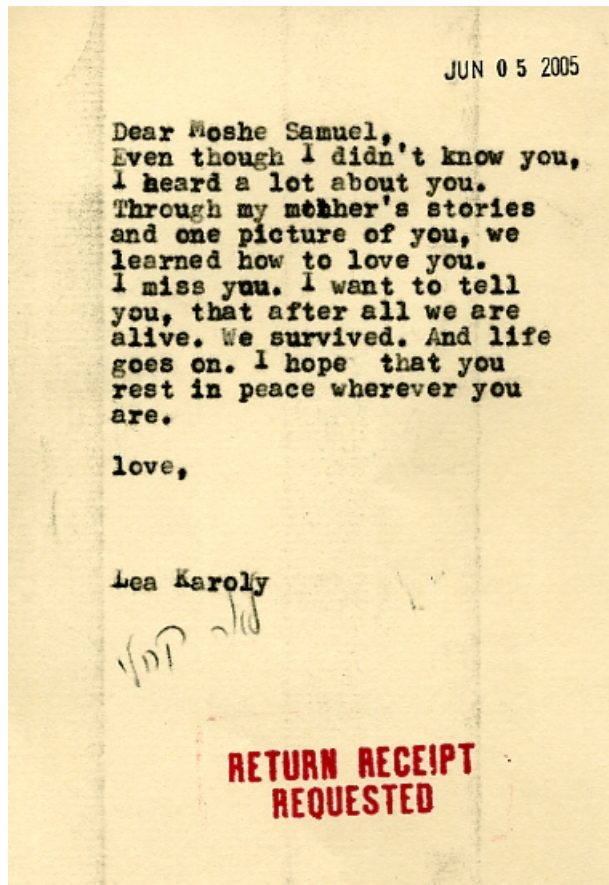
JUN 0 5 2005

Dear Moshe Samuel,
Even though I didn't know you, I heard a lot about you. Through my mother's stories and one picture of you, we learned how to love you. I miss you. I want to tell you, that after all we are alive. We survived. And life goes on. I hope that you rest in peace wherever you are.

love,

Lea Karoly

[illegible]

RETURN RECEIPT REQUESTED